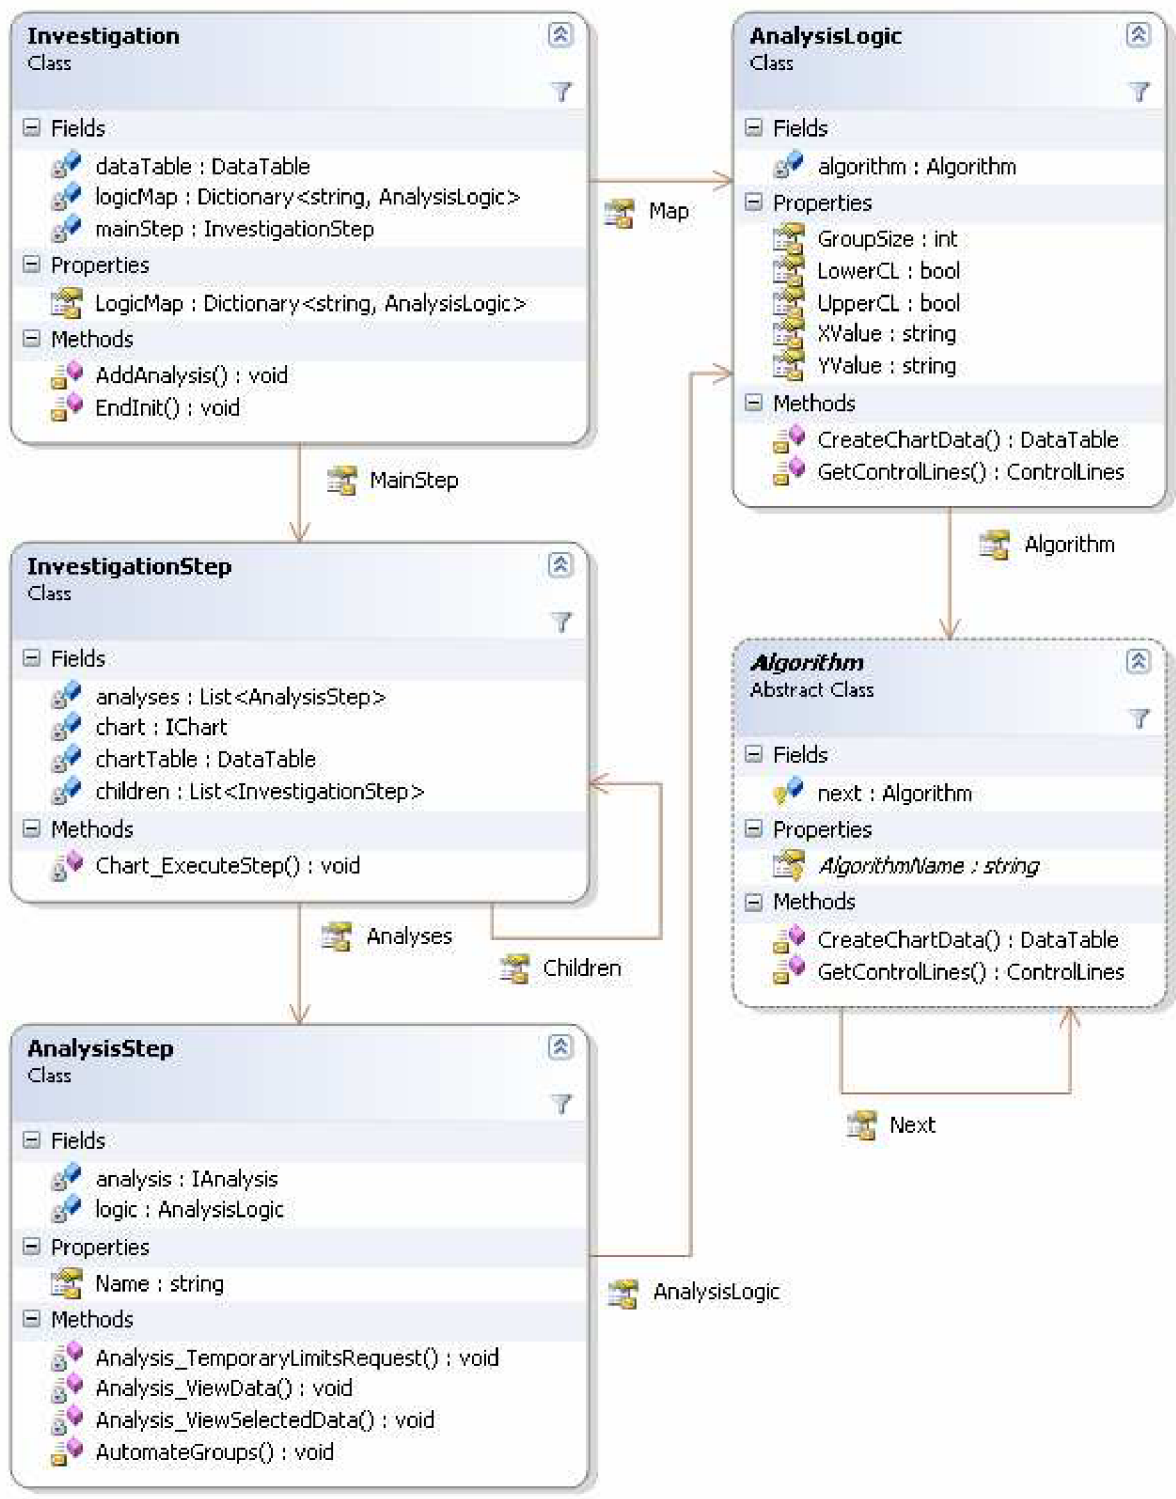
Investigation
Class

Fields
dataTable : DataTable
logicMap : Dictionary<string, AnalysisLogic>
mainStep : InvestigationStep
Properties
LogicMap : Dictionary<string, AnalysisLogic>
Methods
AddAnalysis() : void
EndInit() : void

Map

AnalysisLogic
Class

Fields
algorithm : Algorithm
Properties
GroupSize : int
LowerCL : bool
UpperCL : bool
XValue : string
YValue : string
Methods
CreateChartData() : DataTable
GetControlLines() : ControlLines

MainStep

Algorithm

InvestigationStep
Class

Fields
analyses : List<AnalysisStep>
chart : IChart
chartTable : DataTable
children : List<InvestigationStep>
Methods
Chart_ExecuteStep() : void

Algorithm
Abstract Class

Fields
next : Algorithm
Properties
AlgorithmName : string
Methods
CreateChartData() : DataTable
GetControlLines() : ControlLines

Analyses

Children

Next

AnalysisStep
Class

Fields
analysis : IAnalysis
logic : AnalysisLogic
Properties
Name : string
Methods
Analysis_TemporaryLimitsRequest() : void
Analysis_ViewData() : void
Analysis_ViewSelectedData() : void
AutomateGroups() : void

AnalysisLogic